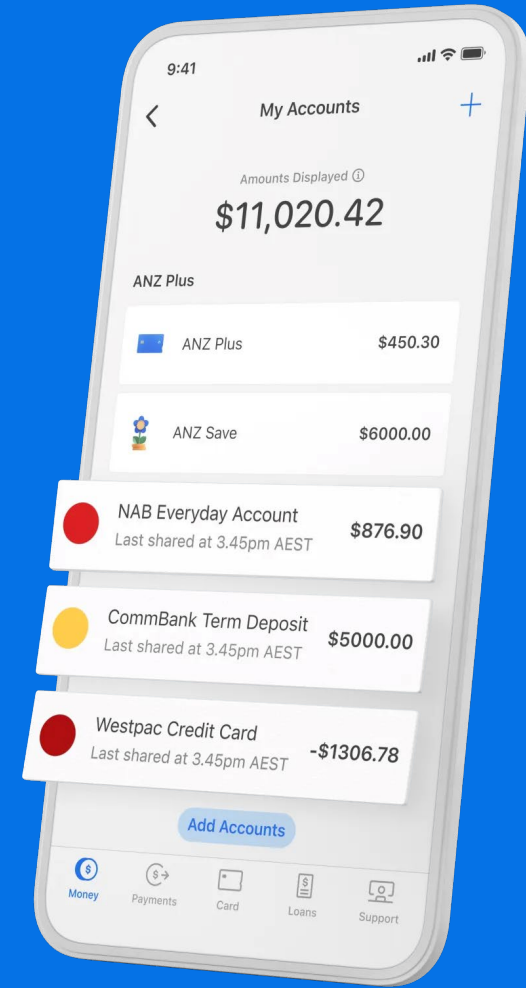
9:41

<

My Accounts

+

Amounts Displayed ⓘ

$11,020.42

ANZ Plus

ANZ Plus $450.30

ANZ Save $6000.00

NAB Everyday Account
Last shared at 3.45pm AEST
$876.90

CommBank Term Deposit
Last shared at 3.45pm AEST
$5000.00

Westpac Credit Card
Last shared at 3.45pm AEST
-$1306.78

Add Accounts

Money Payments Card Loans Support